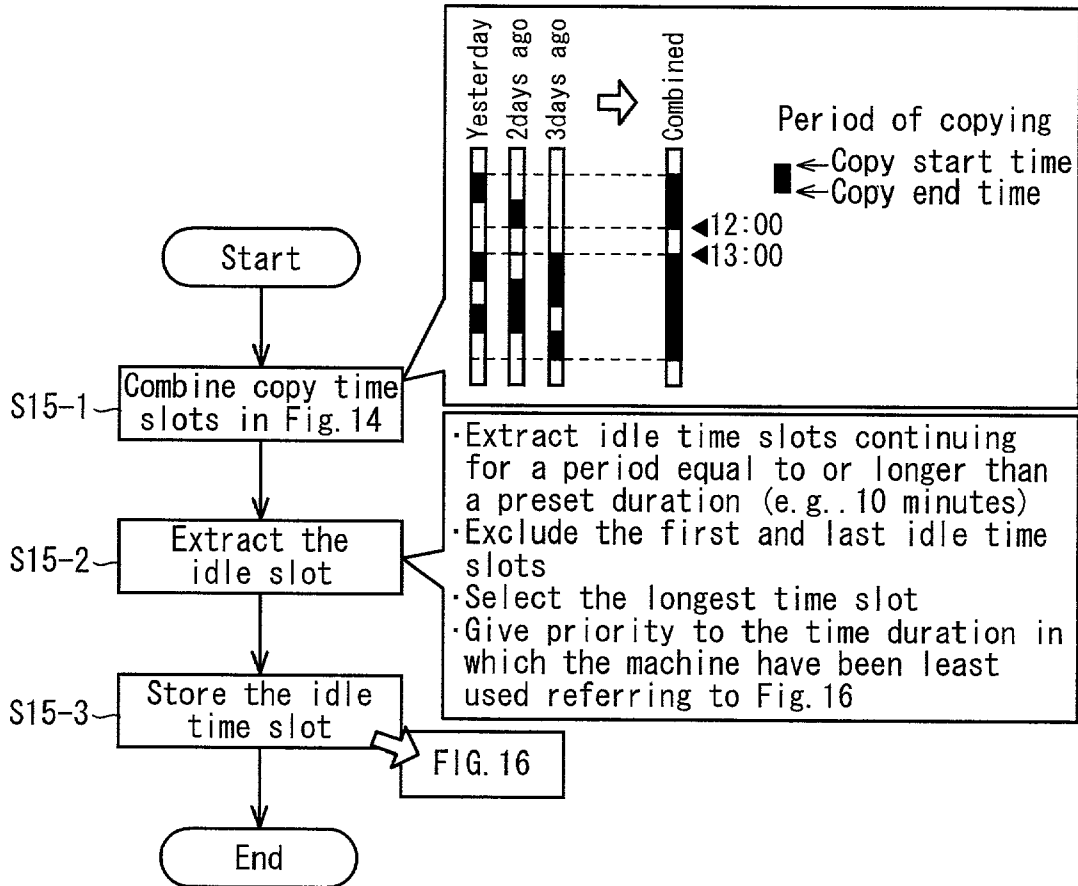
Yesterday
2days ago
3days ago
Combined

Period of copying
←Copy start time
←Copy end time

◀12:00
◀13:00

Start

S15-1 Combine copy time slots in Fig. 14

S15-2 Extract the idle slot

S15-3 Store the idle time slot

FIG. 16

End

·Extract idle time slots continuing for a period equal to or longer than a preset duration (e.g.. 10 minutes)
·Exclude the first and last idle time slots
·Select the longest time slot
·Give priority to the time duration in which the machine have been least used referring to Fig. 16